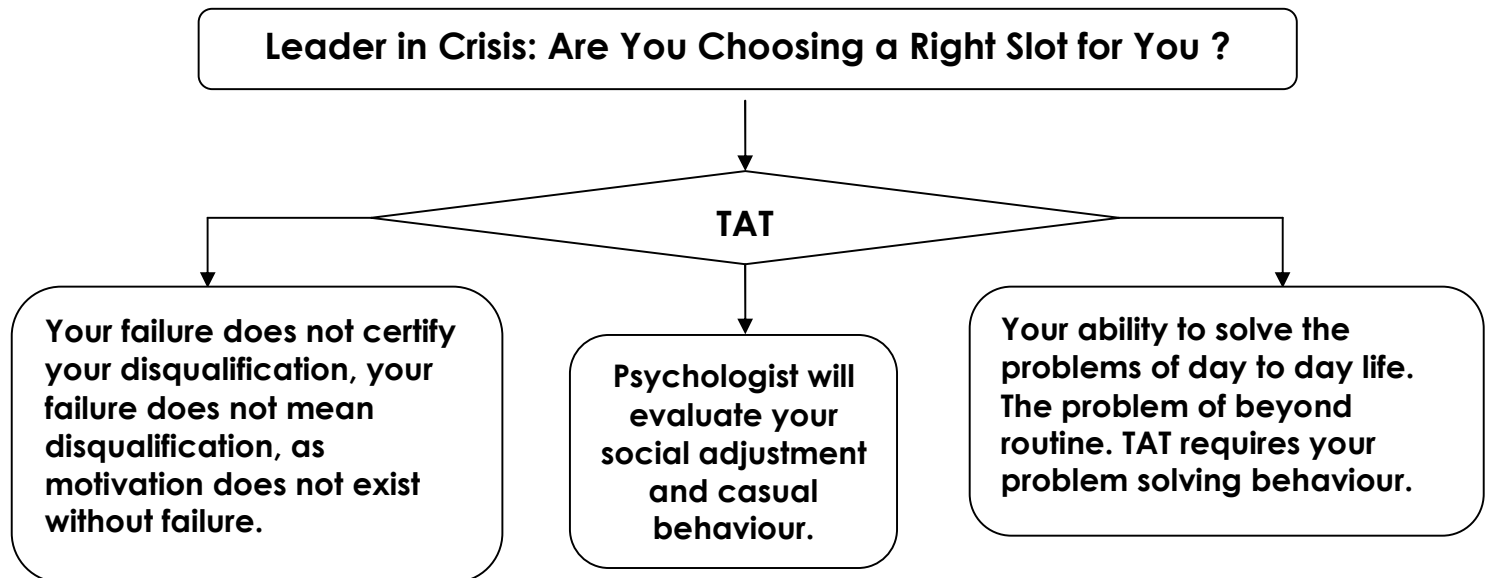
Leader in Crisis: Are You Choosing a Right Slot for You ?

TAT

Your failure does not certify your disqualification, your failure does not mean disqualification, as motivation does not exist without failure.

Psychologist will evaluate your social adjustment and casual behaviour.

Your ability to solve the problems of day to day life. The problem of beyond routine. TAT requires your problem solving behaviour.